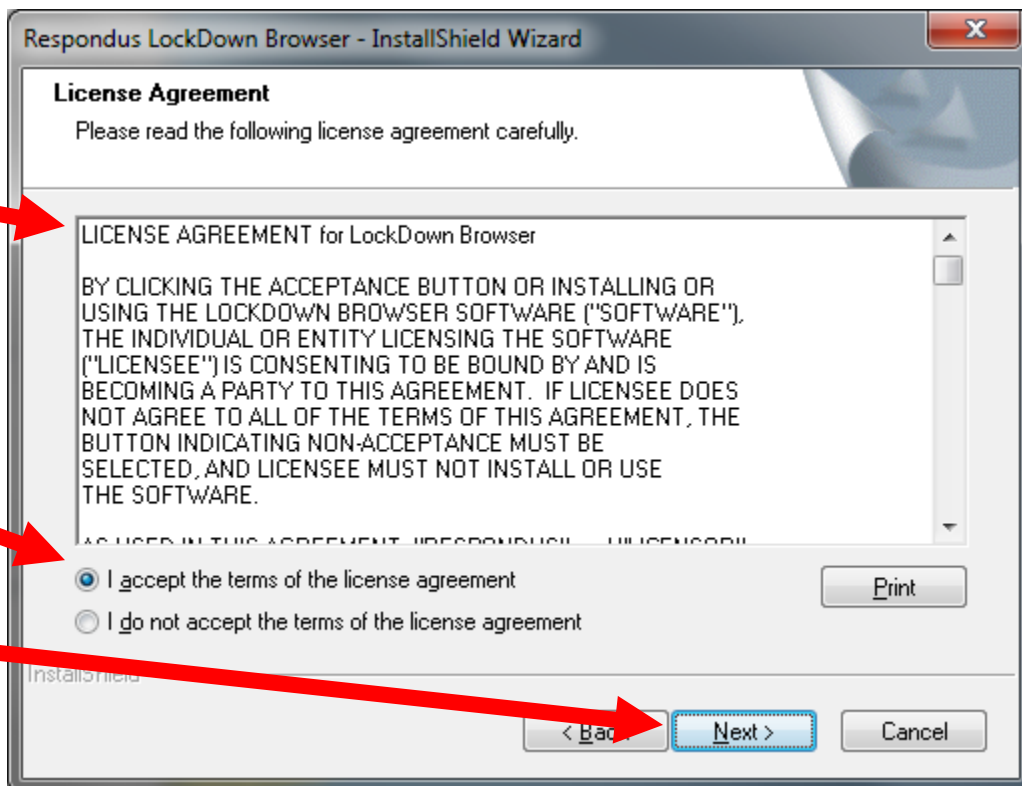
Respondus LockDown Browser - InstallShield Wizard

License Agreement

Please read the following license agreement carefully.

LICENSE AGREEMENT for LockDown Browser

BY CLICKING THE ACCEPTANCE BUTTON OR INSTALLING OR USING THE LOCKDOWN BROWSER SOFTWARE ("SOFTWARE"), THE INDIVIDUAL OR ENTITY LICENSING THE SOFTWARE ("LICENSEE") IS CONSENTING TO BE BOUND BY AND IS BECOMING A PARTY TO THIS AGREEMENT. IF LICENSEE DOES NOT AGREE TO ALL OF THE TERMS OF THIS AGREEMENT, THE BUTTON INDICATING NON-ACCEPTANCE MUST BE SELECTED, AND LICENSEE MUST NOT INSTALL OR USE THE SOFTWARE.

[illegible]

I accept the terms of the license agreement

I do not accept the terms of the license agreement

Print

InstallShield

< Back

Next >

Cancel